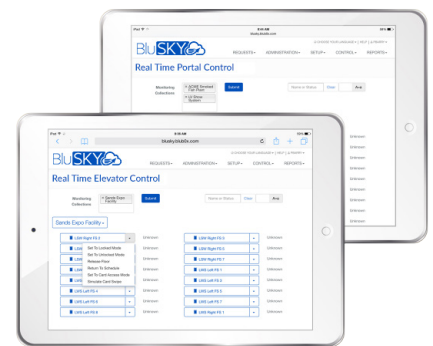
iPad
9:00 AM
blusky.blukitchen.com
BluSKY
REQUESTS▾ ADMINISTRATION▾ SETUP▾ CONTROL▾ REPORTS▾
Real Time Portal Control
Monitoring Collections
ACME Facility
Lift Ground System
Submit
Name or Status
Clear
Any

iPad
9:00 AM
blusky.blukitchen.com
BluSKY
REQUESTS▾ ADMINISTRATION▾ SETUP▾ CONTROL▾ REPORTS▾
Real Time Elevator Control
Monitoring Collections
Sande Expo Facility
Submit
Name or Status
Clear
Any
Sande Expo Facility▾
L6W Right FS 3
L6W Right FS 3
L6W Right FS 3
L6W Right FS 3
L6W Right FS 3
L6W Right FS 3
L6W Right FS 3
L6W Right FS 7
L6W Left FS 4
L6W Left FS 4
L6W Left FS 5
L6W Left FS 6
L6W Right FS 7
L6W Right FS 1
Set To Lockout Mode
Set To Unlocked Mode
Release Floor
Return To Schedule
Set To Card Access Mode
Simulate Card Swipe
Unknown
Unknown
Unknown
Unknown
Unknown
Unknown
Unknown
Unknown
Unknown
Unknown
Unknown
Unknown
Unknown
Unknown
Unknown
Unknown
Unknown
Unknown
Unknown
Unknown